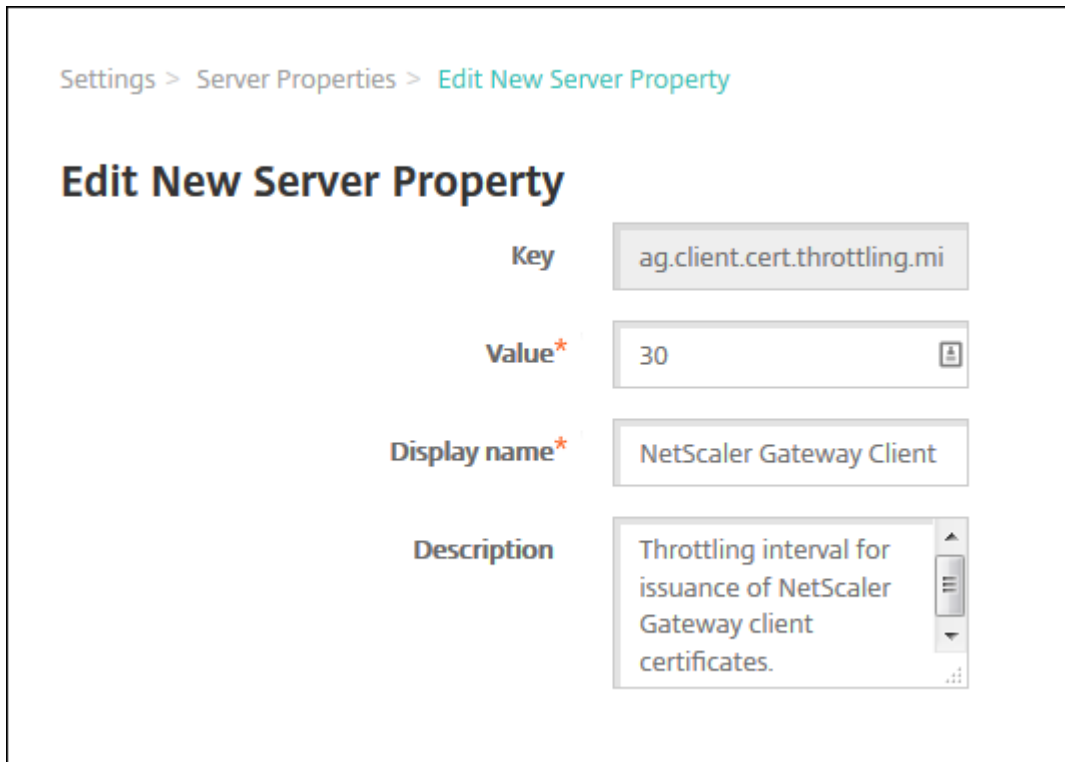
Settings > Server Properties > Edit New Server Property

Edit New Server Property

Key ag.client.cert.throttling.mi

Value* 30

Display name* NetScaler Gateway Client

Description Throttling interval for issuance of NetScaler Gateway client certificates.